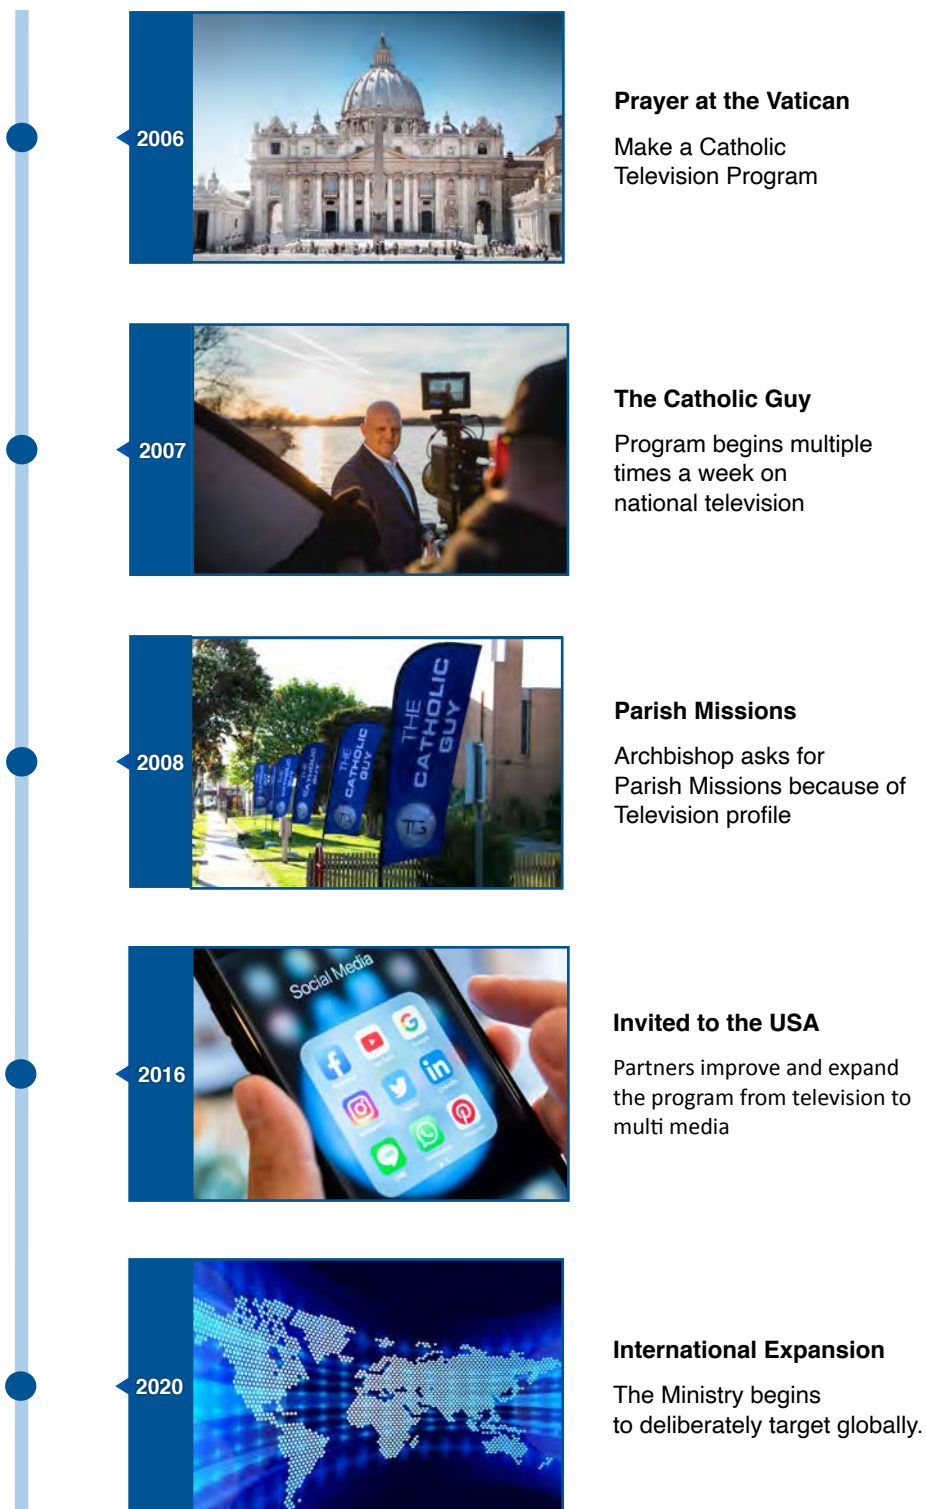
2006

Prayer at the Vatican

Make a Catholic Television Program

2007

The Catholic Guy

Program begins multiple times a week on national television

2008

THE CATHOLIC GUY

Parish Missions

Archbishop asks for Parish Missions because of Television profile

2016

Social Media

Invited to the USA

Partners improve and expand the program from television to multi media

2020

International Expansion

The Ministry begins to deliberately target globally.